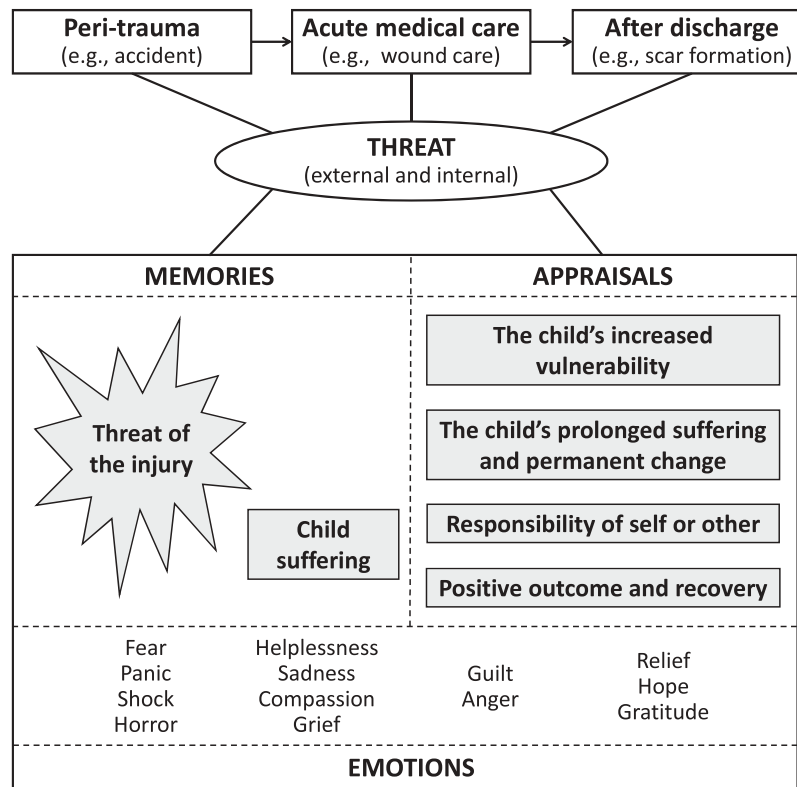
Peri-trauma
(e.g., accident)

Acute medical care
(e.g., wound care)

After discharge
(e.g., scar formation)

THREAT
(external and internal)

MEMORIES

APPRAISALS

Threat of the injury

Child suffering

The child's increased vulnerability

The child's prolonged suffering and permanent change

Responsibility of self or other

Positive outcome and recovery

Fear
Panic
Shock
Horror

Helplessness
Sadness
Compassion
Grief

Guilt
Anger

Relief
Hope
Gratitude

EMOTIONS